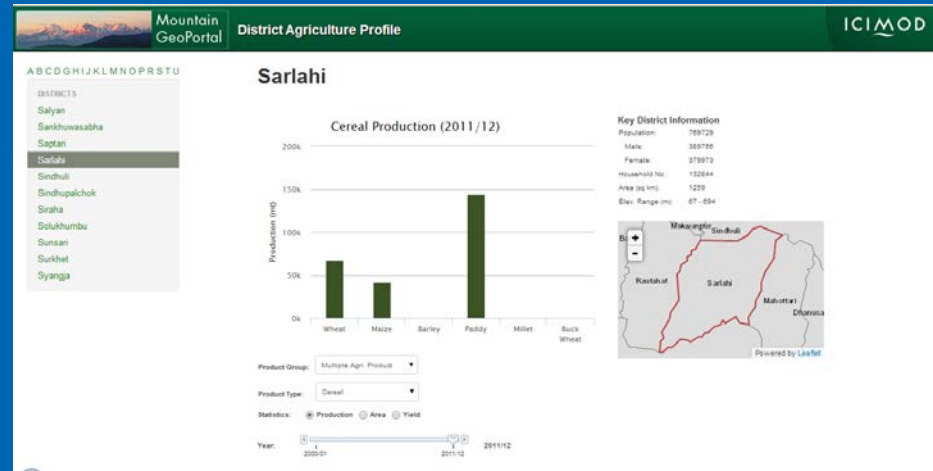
Mountain GeoPortal

District Agriculture Profile

ICIMOD

A B C D G H I J K L M N O P R S T U

DISTRICTS

Salyan

Sankhuwasabha

Saptari

Sarlahi

Sindhuli

Sindhupalchok

Siraha

Solukhumbu

Sunsari

Surkhet

Syangja

Sarlahi

Cereal Production (2011/12)

200k

150k

100k

50k

0k

Production (mt)

Wheat

Maize

Barley

Paddy

Millet

Buck Wheat

Product Group: Multiple Agri. Product

Product Type: Cereal

Statistics: Production Area Yield

Year: 2000/01 2011/12 2011/12

Key District Information

| | |
|---|---|
| Population: | 769729 |
| Male: | 389756 |
| Female: | 379973 |
| Household No.: | 132844 |
| Area (sq km): | 1259 |
| Elev. Range (m): | 67 - 694 |

+

-

Makawanpur

Sindhuli

Rautahat

Sarlahi

Mahottari

Dhanusa

Powered by Leaflet